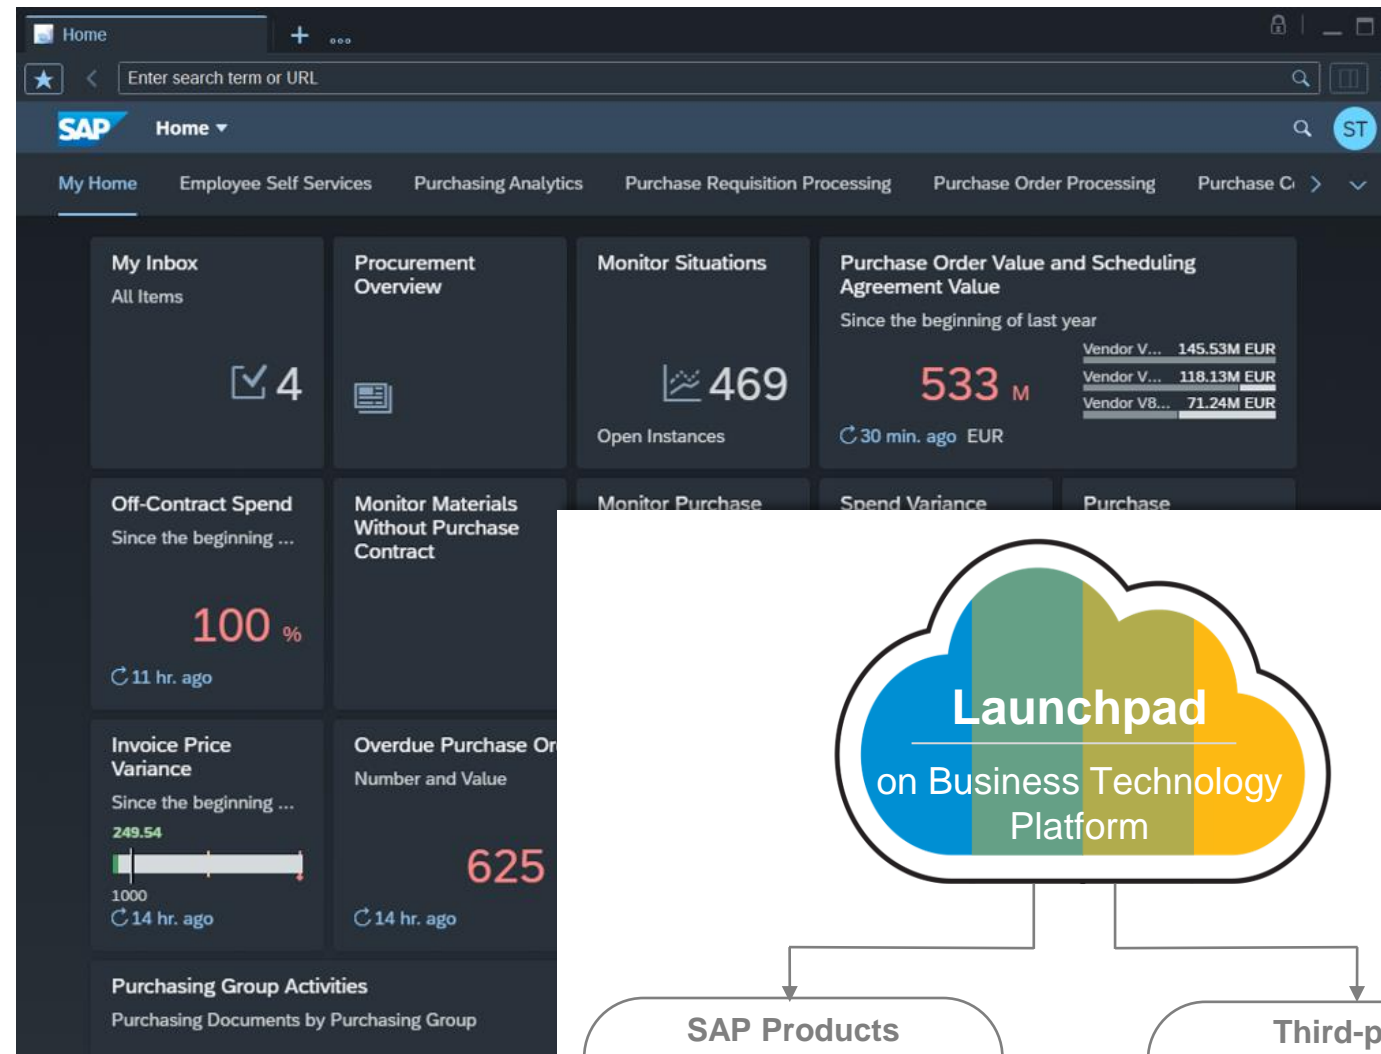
Home + ...

Enter search term or URL

SAP Home ▾

ST

My Home Employee Self Services Purchasing Analytics Purchase Requisition Processing Purchase Order Processing Purchase C

My Inbox
All Items
4

Procurement Overview

Monitor Situations
469
Open Instances

Purchase Order Value and Scheduling Agreement Value
Since the beginning of last year
533 M
30 min. ago EUR
Vendor V... 145.53M EUR
Vendor V... 118.13M EUR
Vendor V8... 71.24M EUR

Off-Contract Spend
Since the beginning ...
100 %
11 hr. ago

Monitor Materials Without Purchase Contract

Monitor Purchase

Spend Variance

Purchase

Invoice Price Variance
Since the beginning ...
249.54
1000
14 hr. ago

Overdue Purchase Or
Number and Value
625
14 hr. ago

Purchasing Group Activities
Purchasing Documents by Purchasing Group

Launchpad
on Business Technology Platform

SAP Products

Third-p